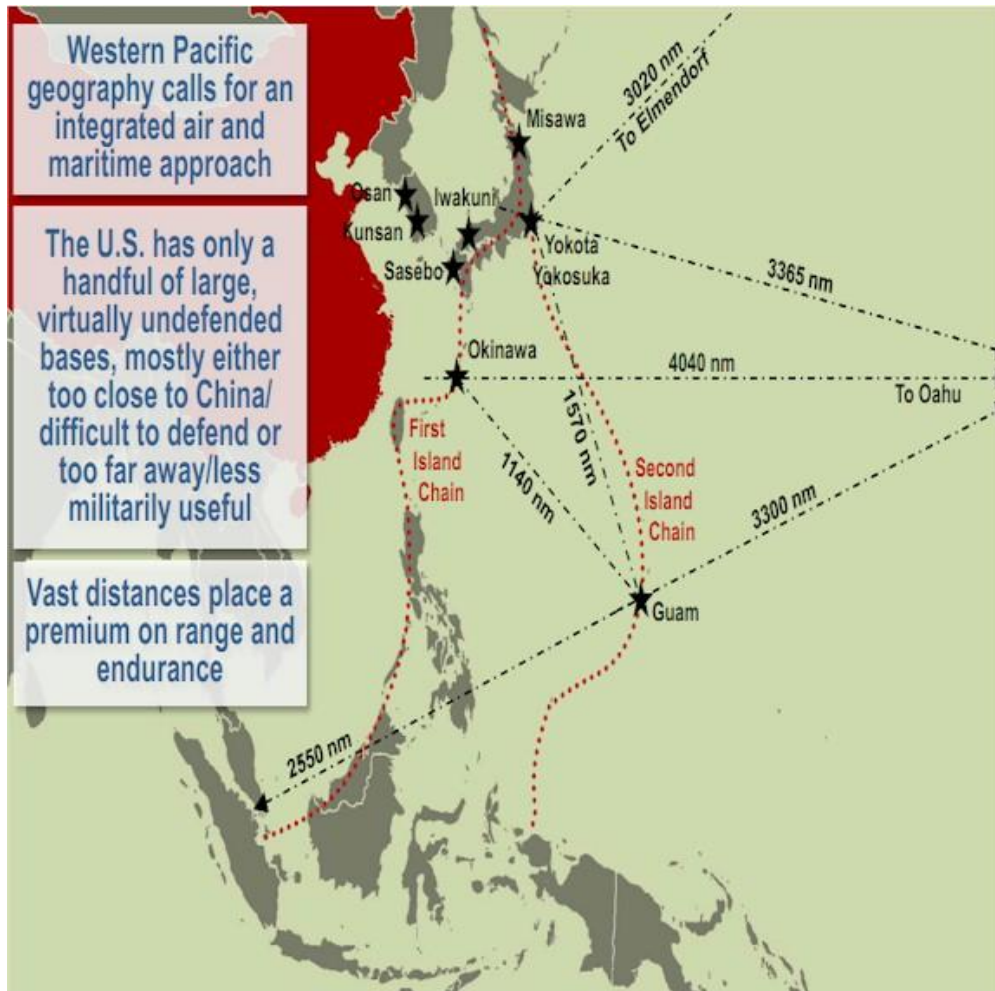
Western Pacific geography calls for an integrated air and maritime approach

The U.S. has only a handful of large, virtually undefended bases, mostly either too close to China/ difficult to defend or too far away/less militarily useful

Vast distances place a premium on range and endurance

3020 nm
To Elmendorf
Misawa
Osan
Kunsan
Iwakuni
Yokota
Yokosuka
Sasebo
3365 nm
Okinawa
4040 nm
To Oahu
First Island Chain
1570 nm
1140 nm
Second Island Chain
3300 nm
Guam
2550 nm